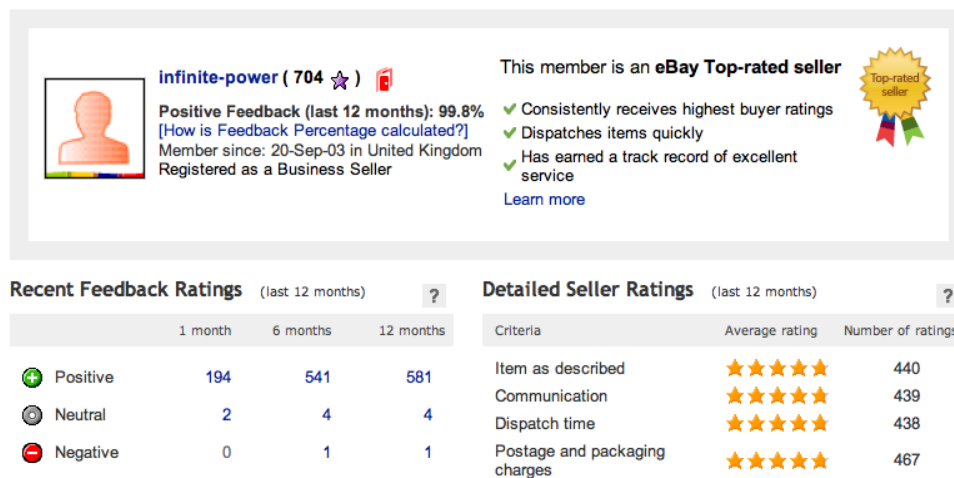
infinite-power ( 704 )

Positive Feedback (last 12 months): 99.8%
[How is Feedback Percentage calculated?]
Member since: 20-Sep-03 in United Kingdom
Registered as a Business Seller

This member is an eBay Top-rated seller

Top-rated seller

Consistently receives highest buyer ratings
Dispatches items quickly
Has earned a track record of excellent service
Learn more

Recent Feedback Ratings (last 12 months) ?

| | 1 month | 6 months | 12 months |
|---|---|---|---|
| Positive | 194 | 541 | 581 |
| Neutral | 2 | 4 | 4 |
| Negative | 0 | 1 | 1 |

Detailed Seller Ratings (last 12 months) ?

| Criteria | Average rating | Number of ratings |
|---|---|---|
| Item as described | | 440 |
| Communication | | 439 |
| Dispatch time | | 438 |
| Postage and packaging charges | | 467 |